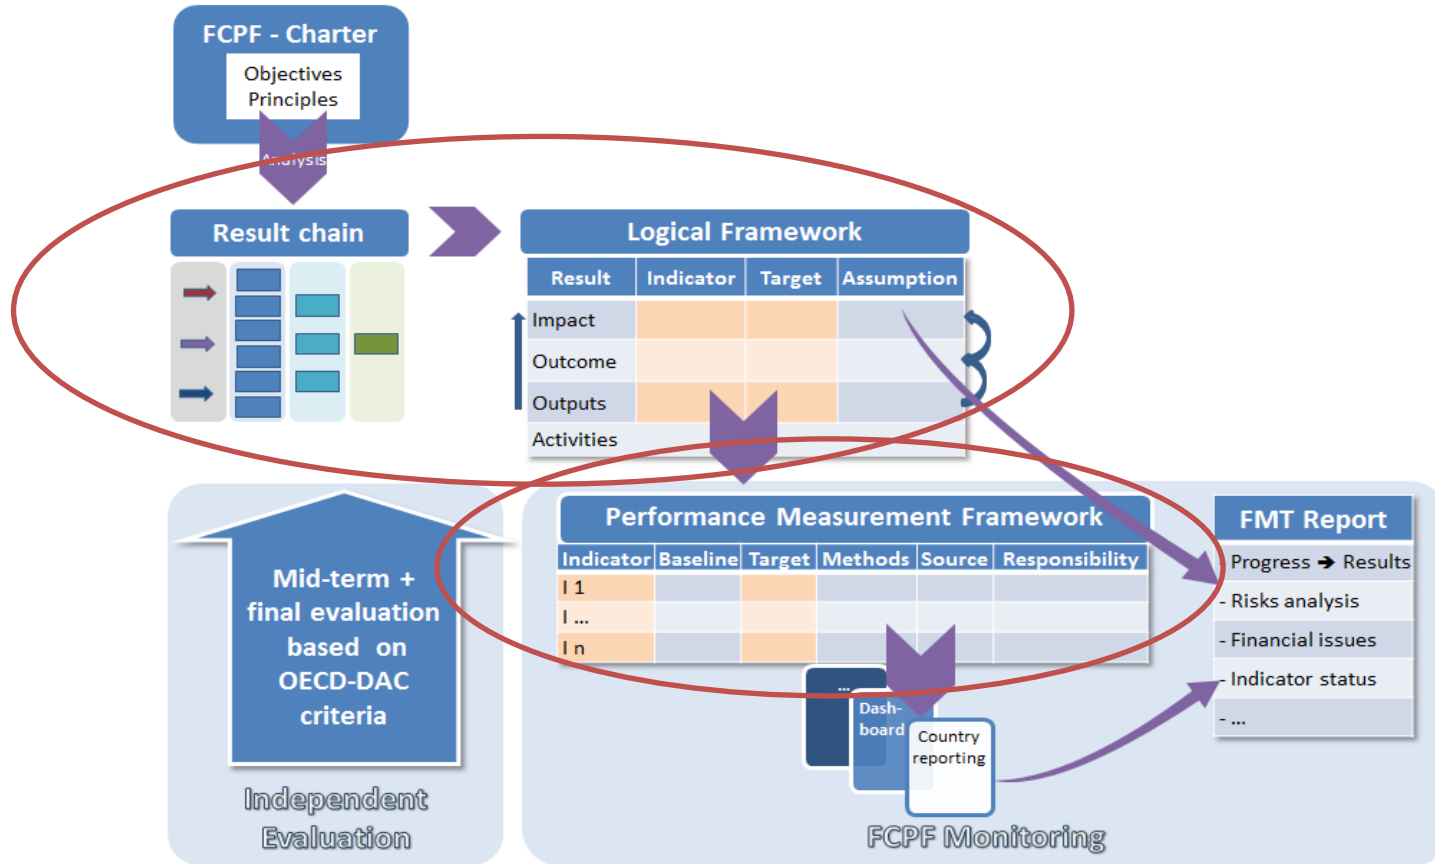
FCPF - Charter

Objectives
Principles

Analysis

Result chain

Logical Framework

| Result | Indicator | Target | Assumption |
|---|---|---|---|
| Impact | | | |
| Outcome | | | |
| Outputs | | | |
| Activities | | | |

Mid-term + final evaluation based on OECD-DAC criteria

Independent Evaluation

Performance Measurement Framework

| Indicator | Baseline | Target | Methods | Source | Responsibility |
|---|---|---|---|---|---|
| I 1 | | | | | |
| I ... | | | | | |
| I n | | | | | |

...

Dash-board

Country reporting

FCPF Monitoring

FMT Report

- Progress ➔ Results
- Risks analysis
- Financial issues
- Indicator status
- ...